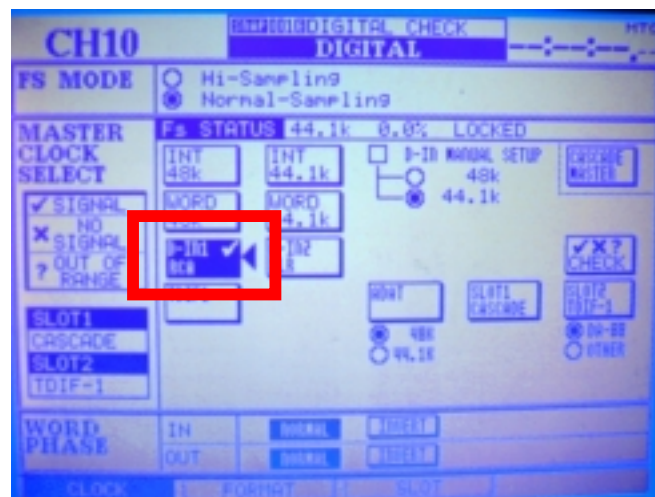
CH10

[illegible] DIGITAL CHECK

DIGITAL

--:--:--

MTC

FS MODE

Hi-Sampling

Normal-Sampling

MASTER CLOCK SELECT

✔ SIGNAL

✖ NO SIGNAL

? OUT OF RANGE

SLOT1

CASCADE

SLOT2

TDIF-1

Fs STATUS 44.1k 0.0% LOCKED

INT 48k

INT 44.1k

WORD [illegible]

WORD 44.1k

D-IN1 ✔ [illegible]

D-IN2 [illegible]

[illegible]

D-IN MANUAL SETUP

48k

44.1k

CASCADE MASTER

✔✖? CHECK

ADAT

48K

44.1K

SLOT1 CASCADE

SLOT2 TDIF-1

DA-88

OTHER

WORD PHASE

IN

NORMAL

INVERT

OUT

NORMAL

INVERT

CLOCK

FORMAT

SLOT